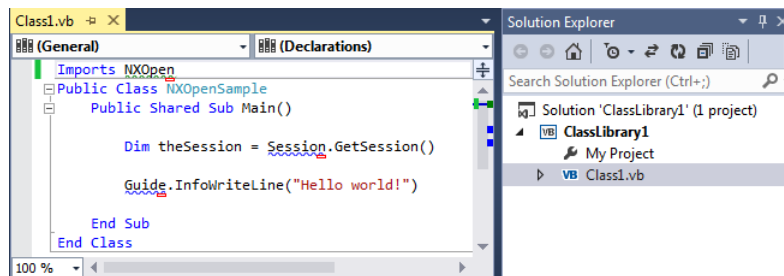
Class1.vb

(General)

(Declarations)

Imports NXOpen
Public Class NXOpenSample
Public Shared Sub Main()

Dim theSession = Session.GetSession()

Guide.InfoWriteLine("Hello world!")

End Sub
End Class

100 %

Solution Explorer

Search Solution Explorer (Ctrl+;)

Solution 'ClassLibrary1' (1 project)
ClassLibrary1
My Project
Class1.vb